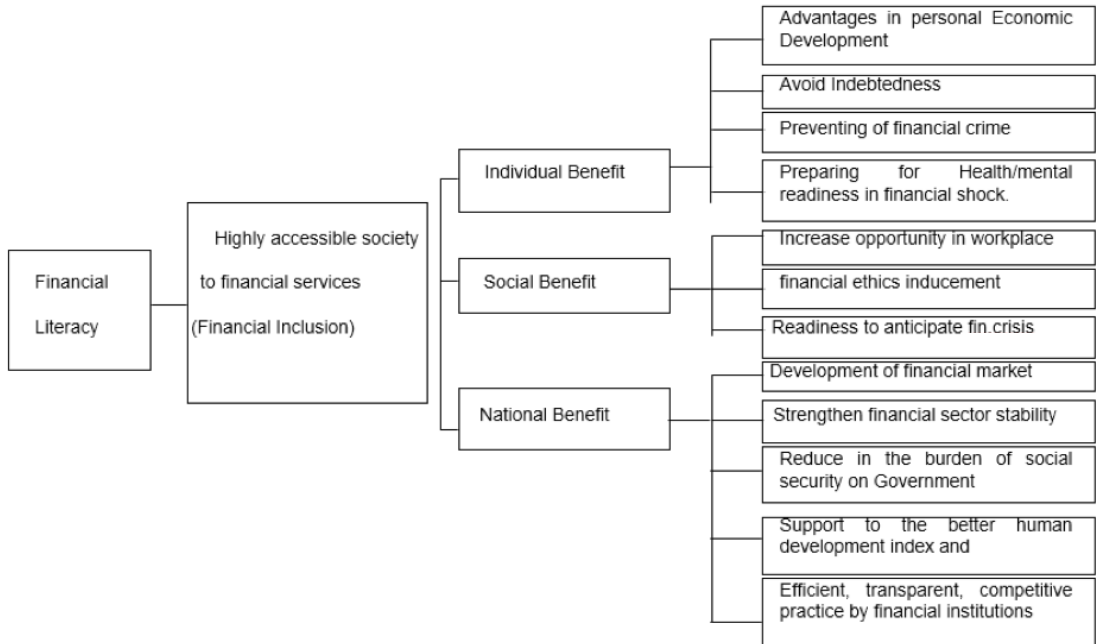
Financial Literacy

Highly accessible society to financial services (Financial Inclusion)

Individual Benefit

Advantages in personal Economic Development

Avoid Indebtedness

Preventing of financial crime

Preparing for Health/mental readiness in financial shock.

Social Benefit

Increase opportunity in workplace

financial ethics inducement

Readiness to anticipate fin.crisis

National Benefit

Development of financial market

Strengthen financial sector stability

Reduce in the burden of social security on Government

Support to the better human development index and

Efficient, transparent, competitive practice by financial institutions